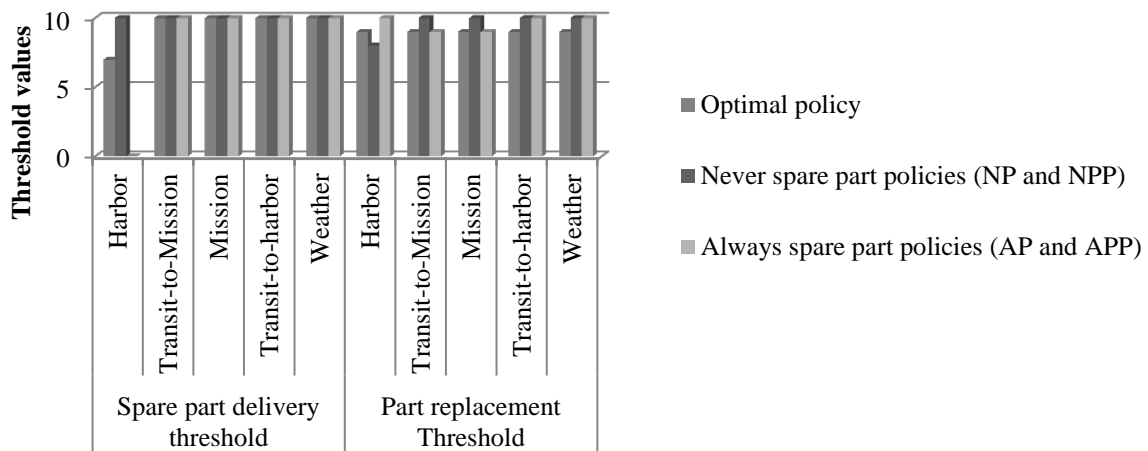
Threshold values

10

5

0

Harbor

Transit-to-Mission

Mission

Transit-to-harbor

Weather

Harbor

Transit-to-Mission

Mission

Transit-to-harbor

Weather

Spare part delivery threshold

Part replacement Threshold

Optimal policy

Never spare part policies (NP and NPP)

Always spare part policies (AP and APP)